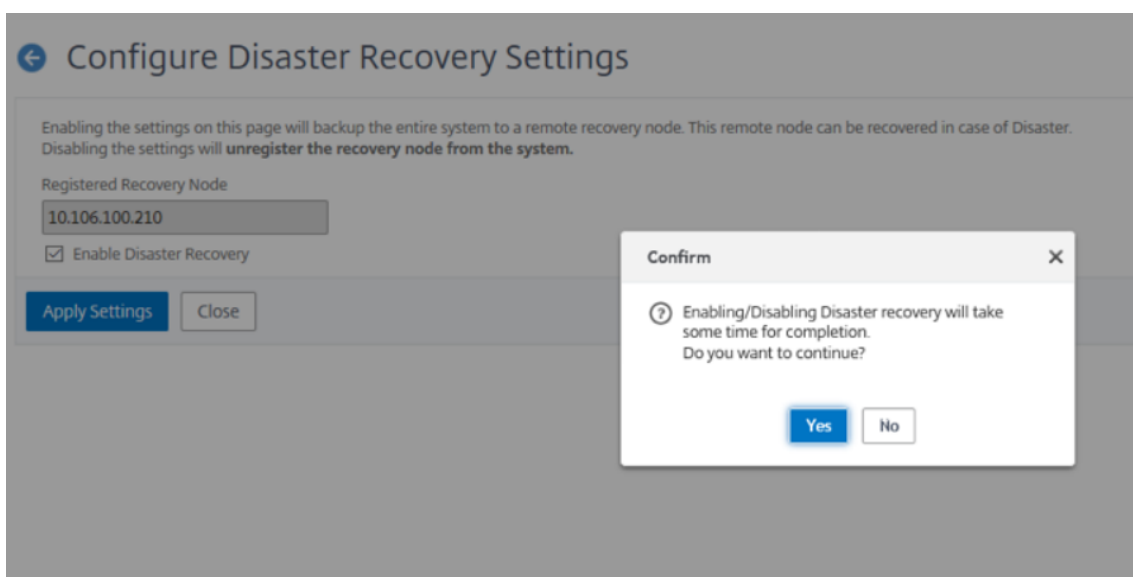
Configure Disaster Recovery Settings

Enabling the settings on this page will backup the entire system to a remote recovery node. This remote node can be recovered in case of Disaster. Disabling the settings will **unregister the recovery node from the system.**

Registered Recovery Node

10.106.100.210

Enable Disaster Recovery

Apply Settings

Close

Confirm

×

Enabling/Disabling Disaster recovery will take some time for completion.
Do you want to continue?

Yes

No